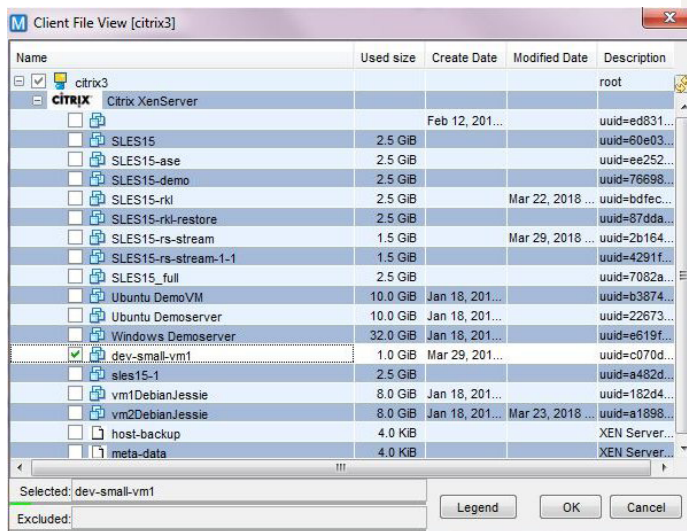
M Client File View [citrix3]

| Name | Used size | Create Date | Modified Date | Description |
|---|---|---|---|---|
| citrix3 | | | | root |
| CITRIX Citrix XenServer | | | | |
| | | Feb 12, 201... | | uuid=ed831... |
| SLES15 | 2.5 GiB | | | uuid=60e03... |
| SLES15-ase | 2.5 GiB | | | uuid=ee252... |
| SLES15-demo | 2.5 GiB | | | uuid=76698... |
| SLES15-rkl | 2.5 GiB | | Mar 22, 2018 ... | uuid=bdfec... |
| SLES15-rkl-restore | 2.5 GiB | | | uuid=87dda... |
| SLES15-rs-stream | 1.5 GiB | | Mar 29, 2018 ... | uuid=2b164... |
| SLES15-rs-stream-1-1 | 1.5 GiB | | | uuid=4291f... |
| SLES15_full | 2.5 GiB | | | uuid=7082a... |
| Ubuntu DemoVM | 10.0 GiB | Jan 18, 201... | | uuid=b3874... |
| Ubuntu Demoserver | 10.0 GiB | Jan 18, 201... | | uuid=22673... |
| Windows Demoserver | 32.0 GiB | Jan 18, 201... | | uuid=e619f... |
| dev-small-vm1 | 1.0 GiB | Mar 29, 201... | | uuid=c070d... |
| sles15-1 | 2.5 GiB | | | uuid=a482d... |
| vm1DebianJessie | 8.0 GiB | Jan 18, 201... | | uuid=182d4... |
| vm2DebianJessie | 8.0 GiB | Jan 18, 201... | Mar 23, 2018 ... | uuid=a1898... |
| host-backup | 4.0 KiB | | | XEN Server... |
| meta-data | 4.0 KiB | | | XEN Server... |

Selected: dev-small-vm1
Excluded:

Legend OK Cancel